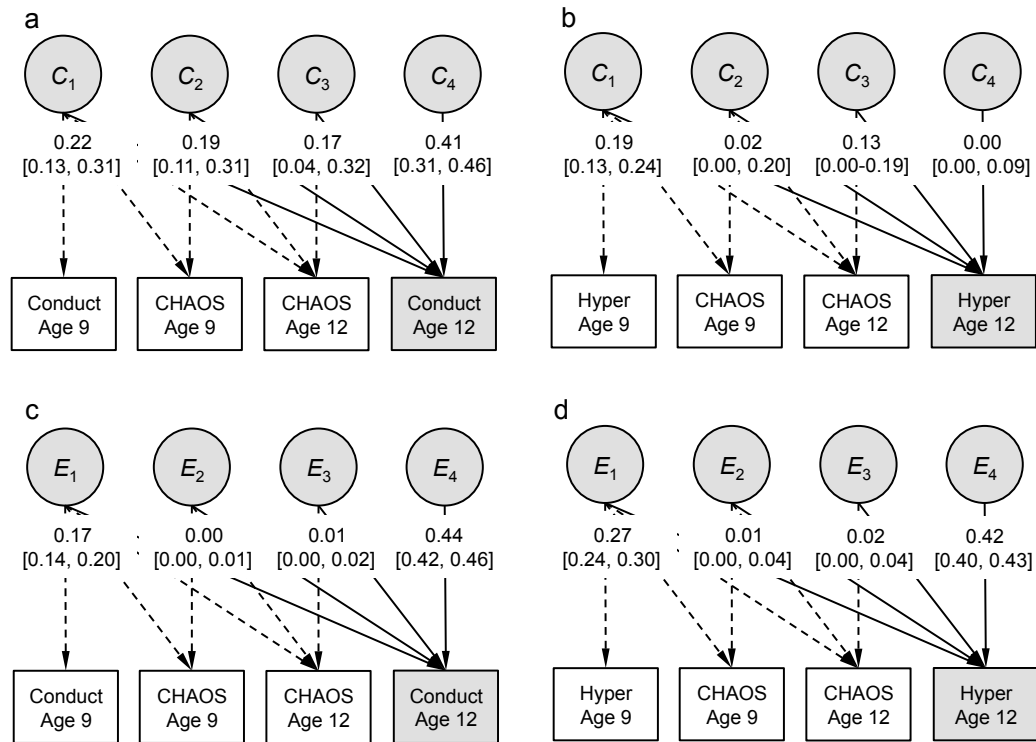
a

$C_1$ $C_2$ $C_3$ $C_4$

0.22 [0.13, 0.31]
0.19 [0.11, 0.31]
0.17 [0.04, 0.32]
0.41 [0.31, 0.46]

Conduct Age 9
CHAOS Age 9
CHAOS Age 12
Conduct Age 12

b

$C_1$ $C_2$ $C_3$ $C_4$

0.19 [0.13, 0.24]
0.02 [0.00, 0.20]
0.13 [0.00-0.19]
0.00 [0.00, 0.09]

Hyper Age 9
CHAOS Age 9
CHAOS Age 12
Hyper Age 12

c

$E_1$ $E_2$ $E_3$ $E_4$

0.17 [0.14, 0.20]
0.00 [0.00, 0.01]
0.01 [0.00, 0.02]
0.44 [0.42, 0.46]

Conduct Age 9
CHAOS Age 9
CHAOS Age 12
Conduct Age 12

d

$E_1$ $E_2$ $E_3$ $E_4$

0.27 [0.24, 0.30]
0.01 [0.00, 0.04]
0.02 [0.00, 0.04]
0.42 [0.40, 0.43]

Hyper Age 9
CHAOS Age 9
CHAOS Age 12
Hyper Age 12